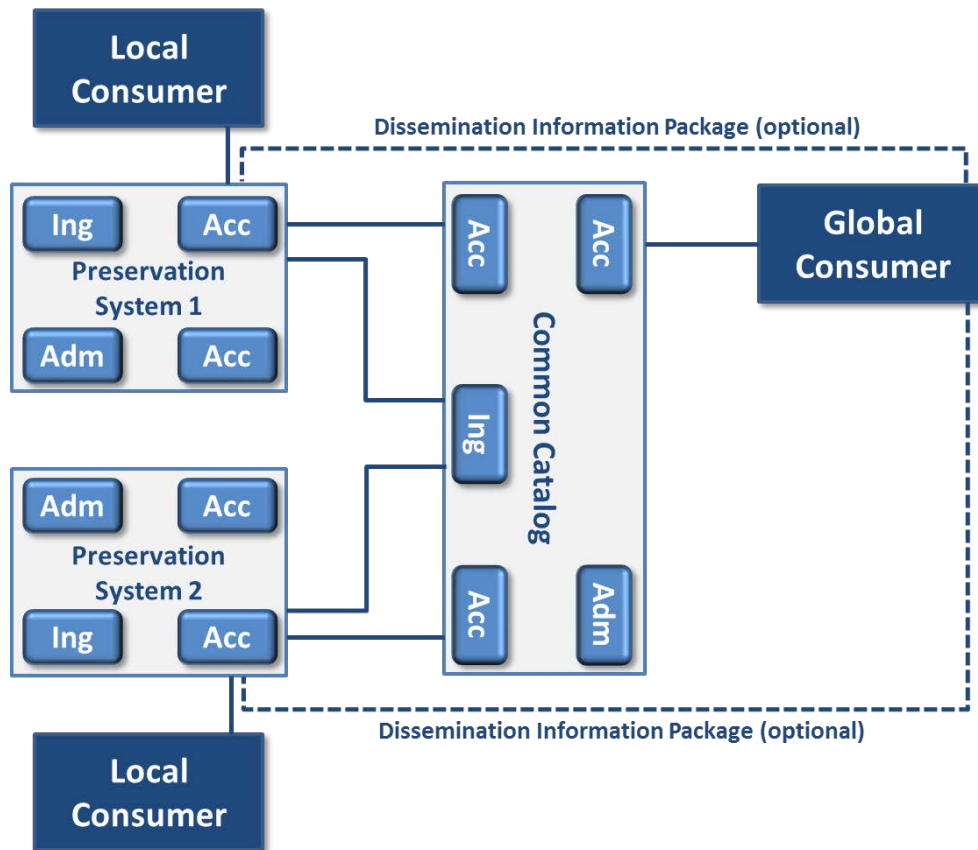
Local Consumer

Dissemination Information Package (optional)

Ing

Acc

Preservation System 1

Adm

Acc

Acc

Acc

Global Consumer

Common Catalog

Ing

Adm

Acc

Preservation System 2

Ing

Acc

Acc

Adm

Dissemination Information Package (optional)

Local Consumer